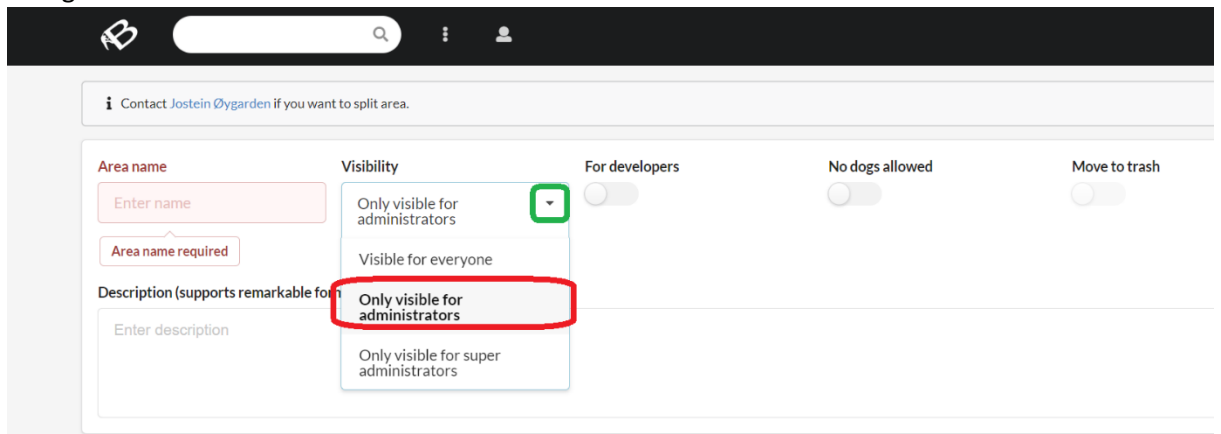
Contact Jostein Øygarden if you want to split area.

Area name

Enter name

Area name required

Visibility

Only visible for administrators

Visible for everyone

Only visible for administrators

Only visible for super administrators

For developers

No dogs allowed

Move to trash

Description (supports remarkable fo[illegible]

Enter description